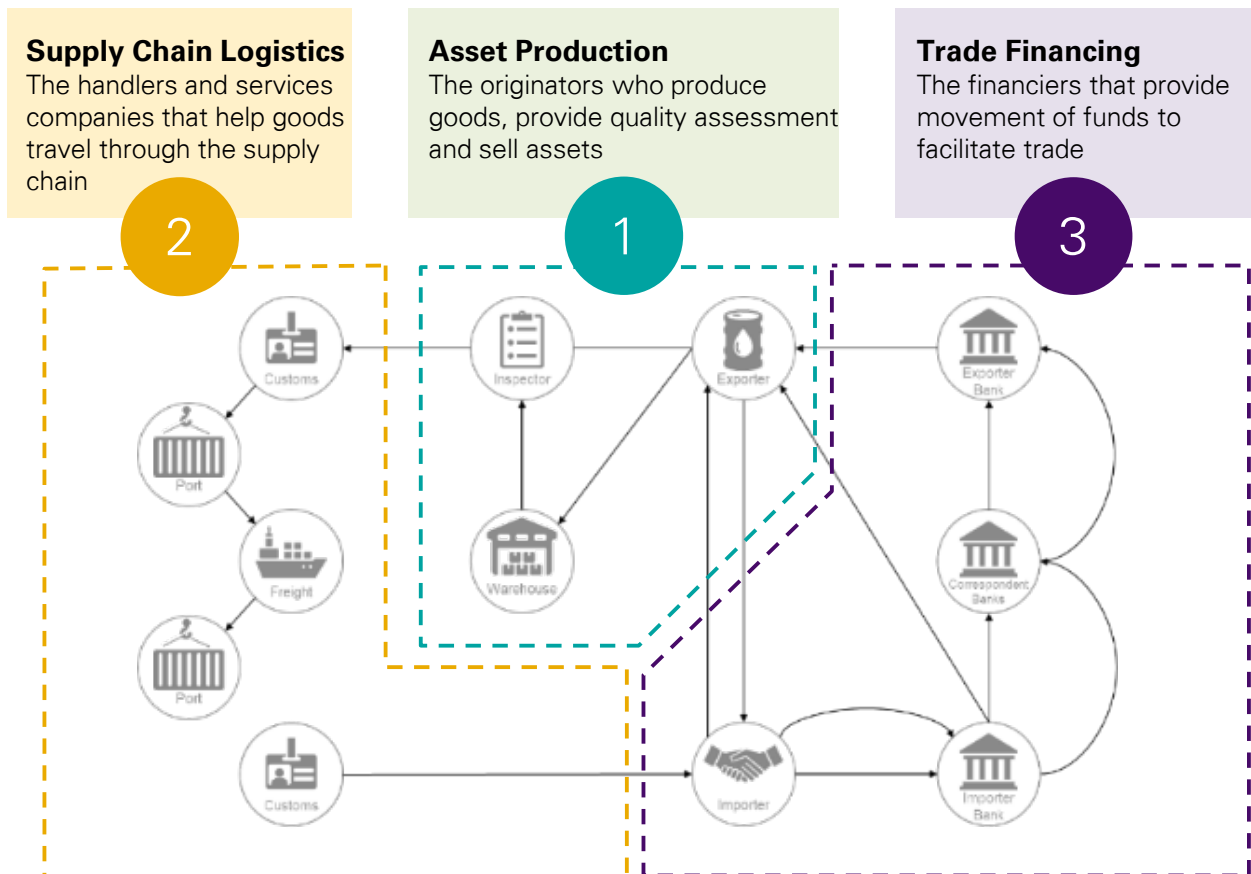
**Supply Chain Logistics**
The handlers and services companies that help goods travel through the supply chain

2

**Asset Production**
The originators who produce goods, provide quality assessment and sell assets

1

**Trade Financing**
The financiers that provide movement of funds to facilitate trade

3

Customs

Port

Freight

Port

Customs

Inspector

Warehouse

Exporter

Importer

Exporter Bank

Correspondent Banks

Importer Bank